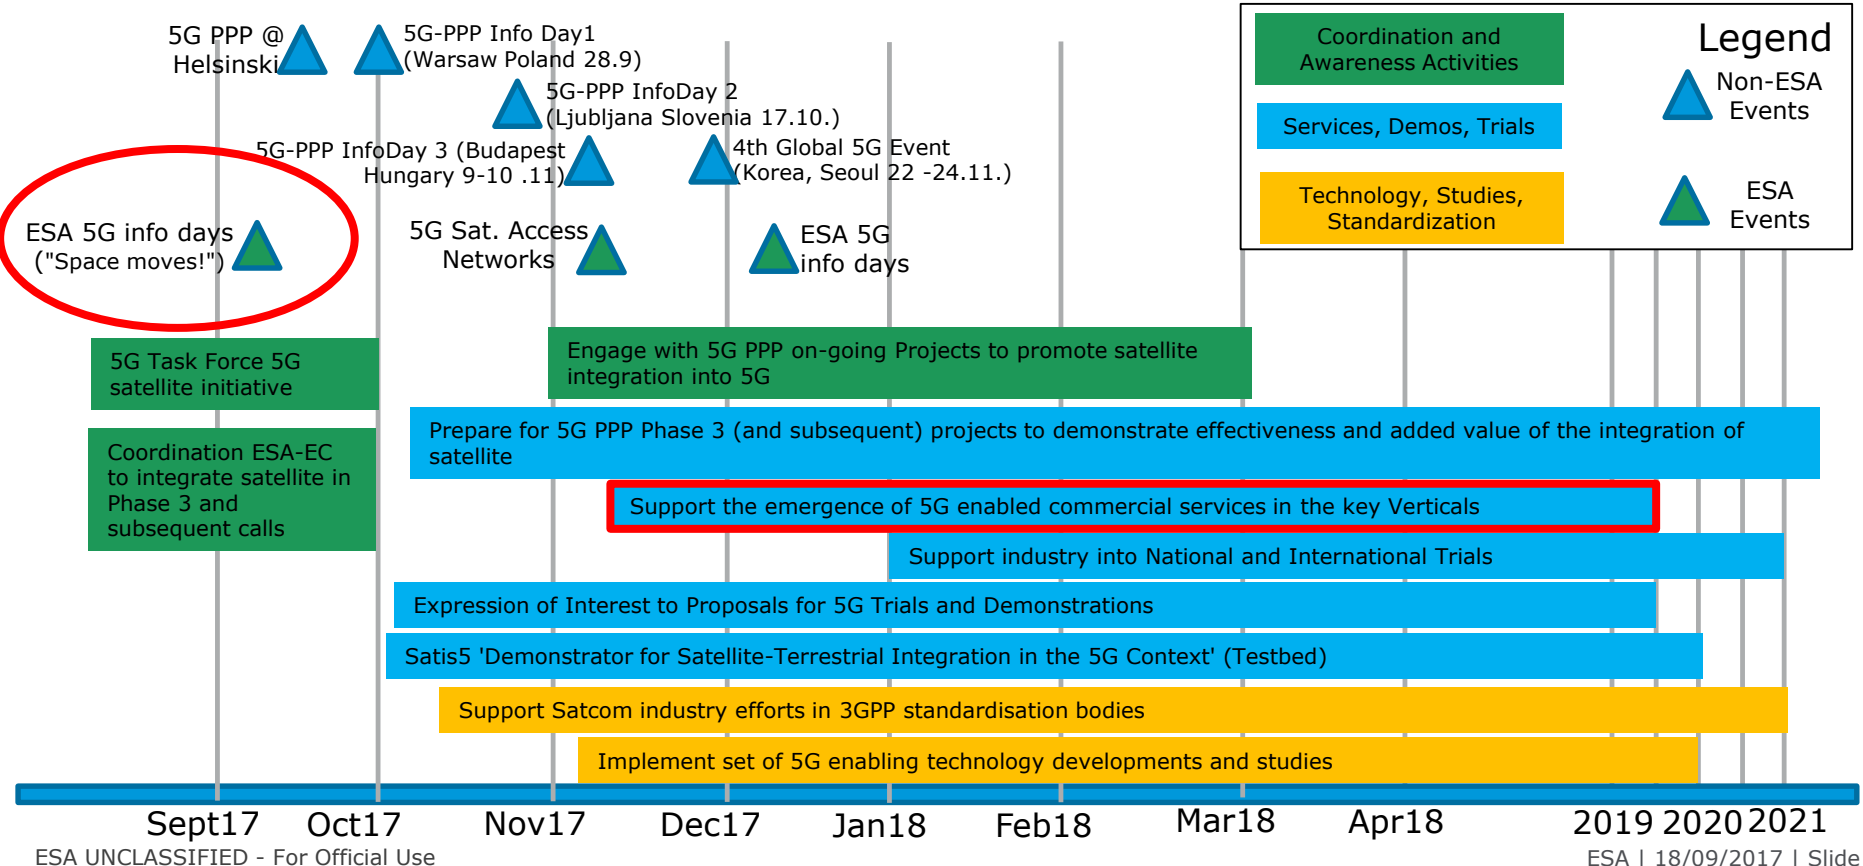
5G PPP @ Helsinki

5G-PPP Info Day1 (Warsaw Poland 28.9)

5G-PPP InfoDay 2 (Ljubljana Slovenia 17.10.)

5G-PPP InfoDay 3 (Budapest Hungary 9-10 .11)

4th Global 5G Event (Korea, Seoul 22 -24.11.)

ESA 5G info days ("Space moves!")

5G Sat. Access Networks

ESA 5G info days

Coordination and Awareness Activities

Services, Demos, Trials

Technology, Studies, Standardization

Legend

Non-ESA Events

ESA Events

5G Task Force 5G satellite initiative

Coordination ESA-EC to integrate satellite in Phase 3 and subsequent calls

Engage with 5G PPP on-going Projects to promote satellite integration into 5G

Prepare for 5G PPP Phase 3 (and subsequent) projects to demonstrate effectiveness and added value of the integration of satellite

Support the emergence of 5G enabled commercial services in the key Verticals

Support industry into National and International Trials

Expression of Interest to Proposals for 5G Trials and Demonstrations

Satis5 'Demonstrator for Satellite-Terrestrial Integration in the 5G Context' (Testbed)

Support Satcom industry efforts in 3GPP standardisation bodies

Implement set of 5G enabling technology developments and studies

Sept17 Oct17 Nov17 Dec17 Jan18 Feb18 Mar18 Apr18 2019 2020 2021

ESA UNCLASSIFIED - For Official Use

ESA | 18/09/2017 | Slide